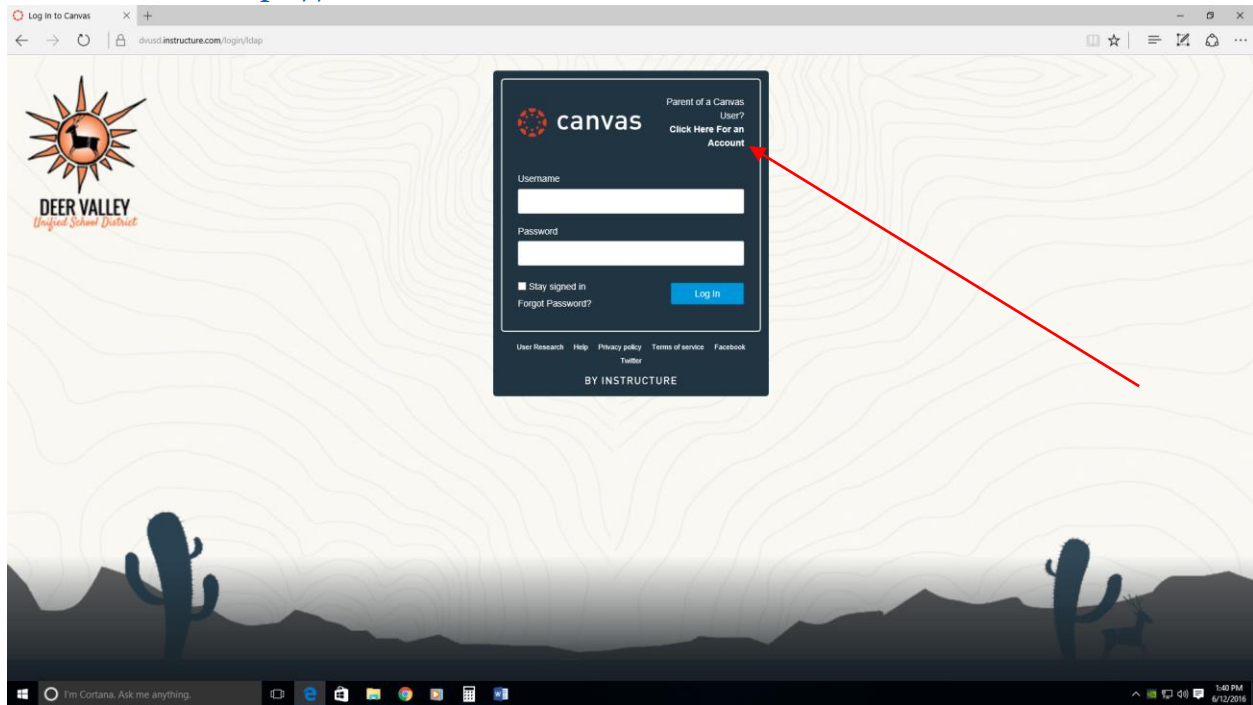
Log In to Canvas

dvusd.instructure.com/login/ldap

DEER VALLEY
Unified School District

canvas

Parent of a Canvas User? Click Here For an Account

Username

Password

Stay signed in

Forgot Password?

Log In

User Research Help Privacy policy Terms of service Facebook Twitter

BY INSTRUCTURE

I'm Cortana. Ask me anything.

1:40 PM
6/12/2016